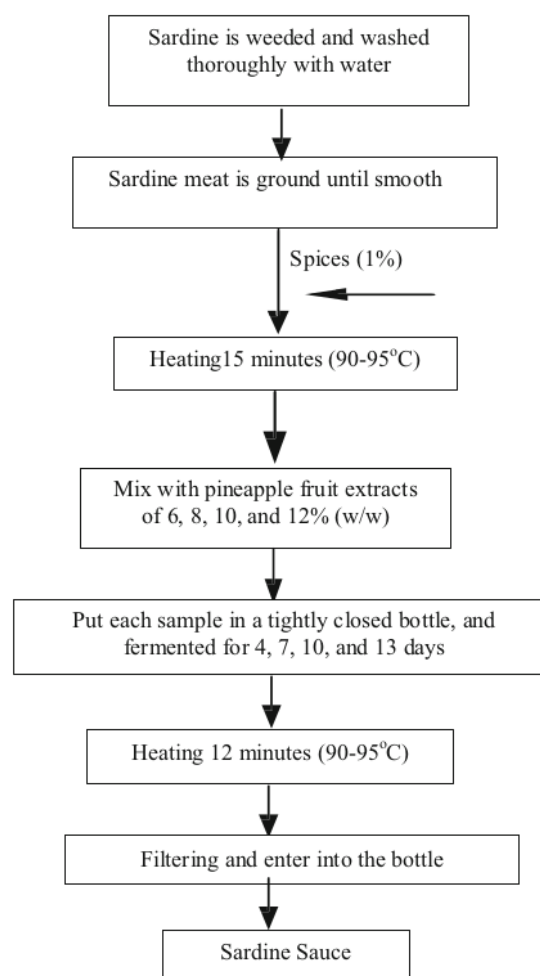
Sardine is weeded and washed thoroughly with water

Sardine meat is ground until smooth

Spices (1%)

Heating15 minutes (90-95$^{o}$C)

Mix with pineapple fruit extracts of 6, 8, 10, and 12% (w/w)

Put each sample in a tightly closed bottle, and fermented for 4, 7, 10, and 13 days

Heating 12 minutes (90-95$^{o}$C)

Filtering and enter into the bottle

Sardine Sauce